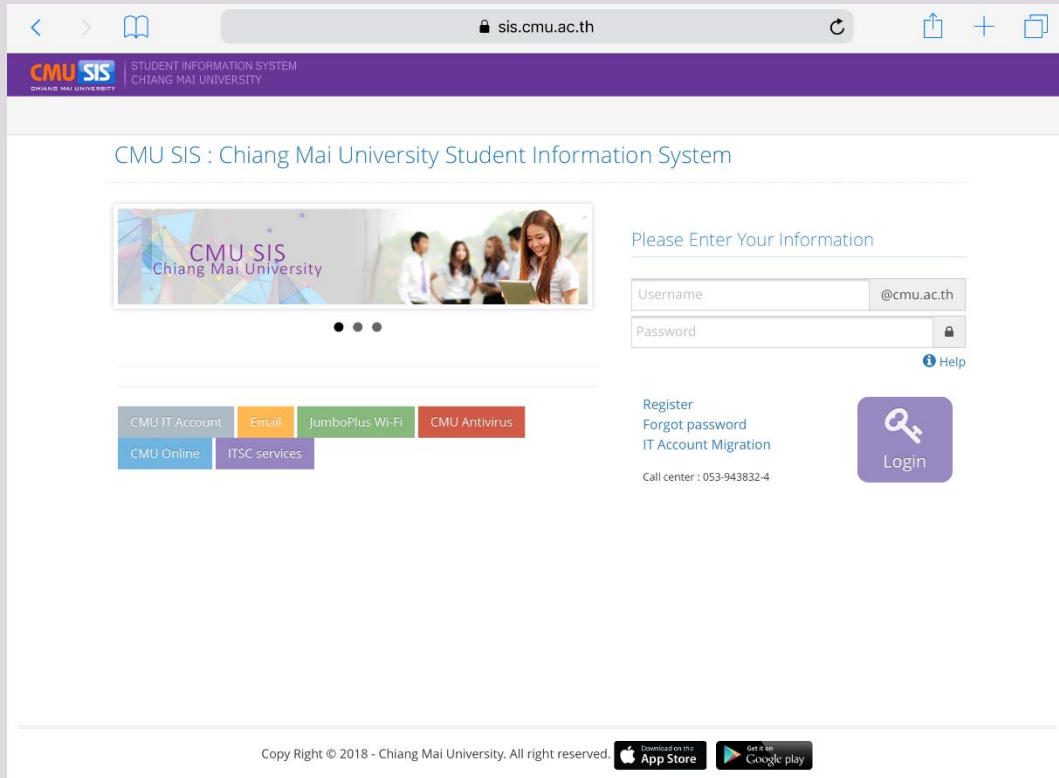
sis.cmu.ac.th

CMU SIS
CHIANG MAI UNIVERSITY
STUDENT INFORMATION SYSTEM
CHIANG MAI UNIVERSITY

CMU SIS : Chiang Mai University Student Information System

CMU SIS
Chiang Mai University

Please Enter Your Information

Username @cmu.ac.th
Password

Help

CMU IT Account Email JumboPlus Wi-Fi CMU Antivirus
CMU Online ITSC services

Register
Forgot password
IT Account Migration

Call center : 053-943832-4

Login

Copy Right © 2018 - Chiang Mai University. All right reserved.

Download on the App Store

Get it on Google play